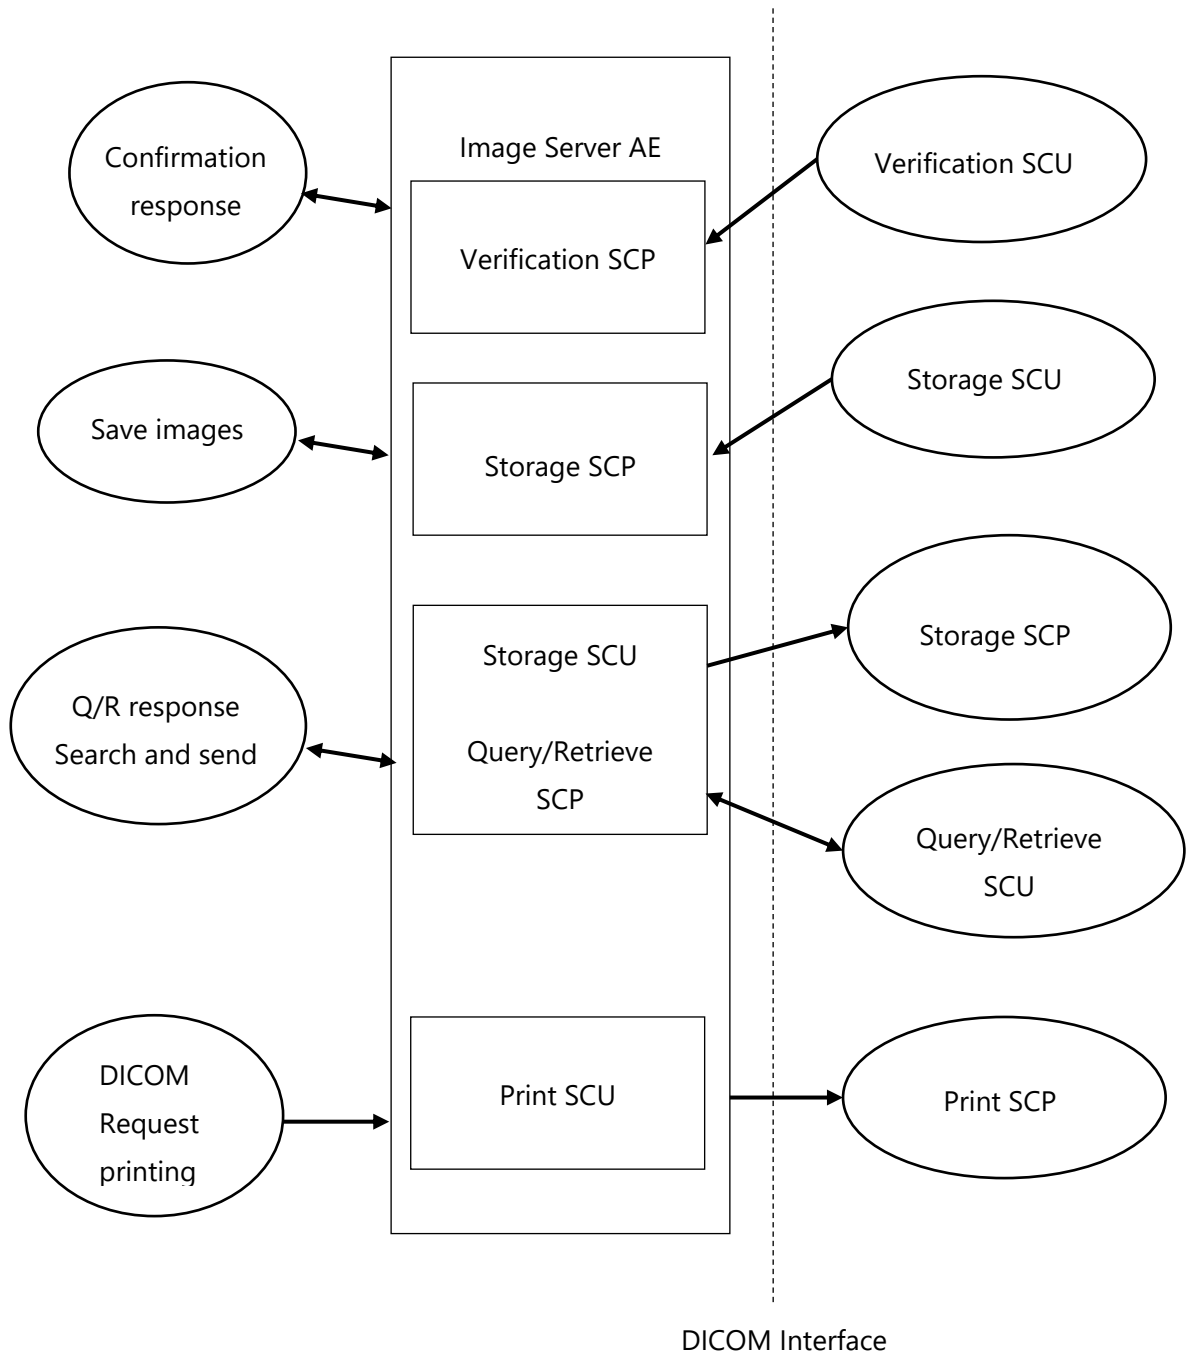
Confirmation response

Image Server AE

Verification SCP

Verification SCU

Save images

Storage SCP

Storage SCU

Q/R response Search and send

Storage SCU

Query/Retrieve SCP

Storage SCP

Query/Retrieve SCU

DICOM Request printing

Print SCU

Print SCP

DICOM Interface